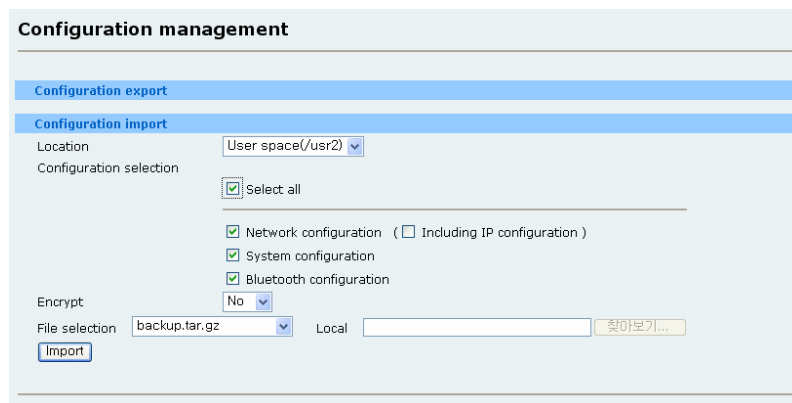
Configuration management

Configuration export

Configuration import

Location User space(/usr2)

Configuration selection

Select all

Network configuration ( Including IP configuration )

System configuration

Bluetooth configuration

Encrypt No

File selection backup.tar.gz Local 찾아보기...

Import